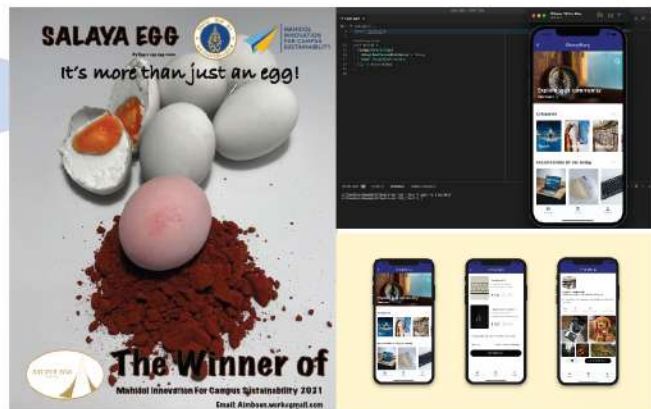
SALAYA EGG

MAHIDOL INNOVATION FOR CAMPUS SUSTAINABILITY

It's more than just an egg!

The Winner of

Mahidol Innovation For Campus Sustainability 2021

Email: Aimbeen.work@gmail.com

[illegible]

Explore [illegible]

Categories

Recommended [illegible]